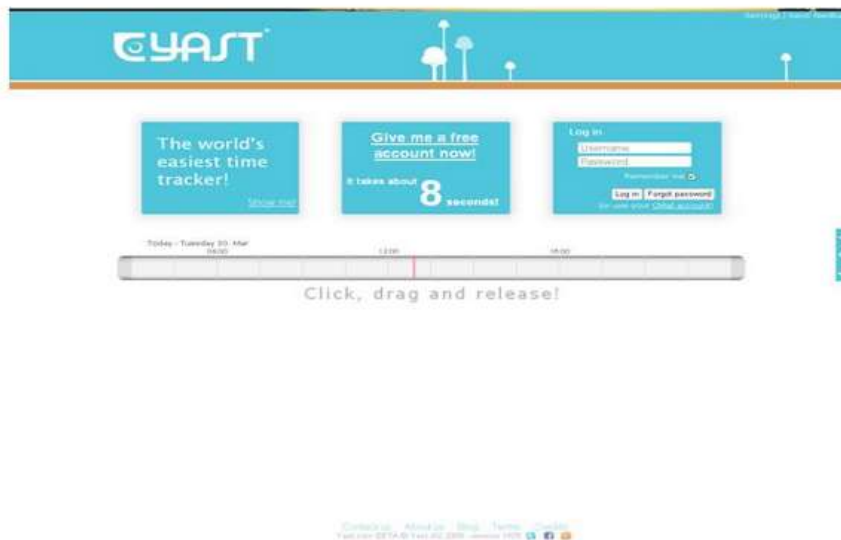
Settings | Send feedback

YAST

The world's easiest time tracker!

Show me!

Give me a free account now!

It takes about 8 seconds!

Log in

Username

Password

Remember me

Log in | Forgot password

Or use your OpenID account

Today - Tuesday 30. Mar

09:00

12:00

15:00

Click, drag and release!

Contact us | About us | Blog | Terms | Credits

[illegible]